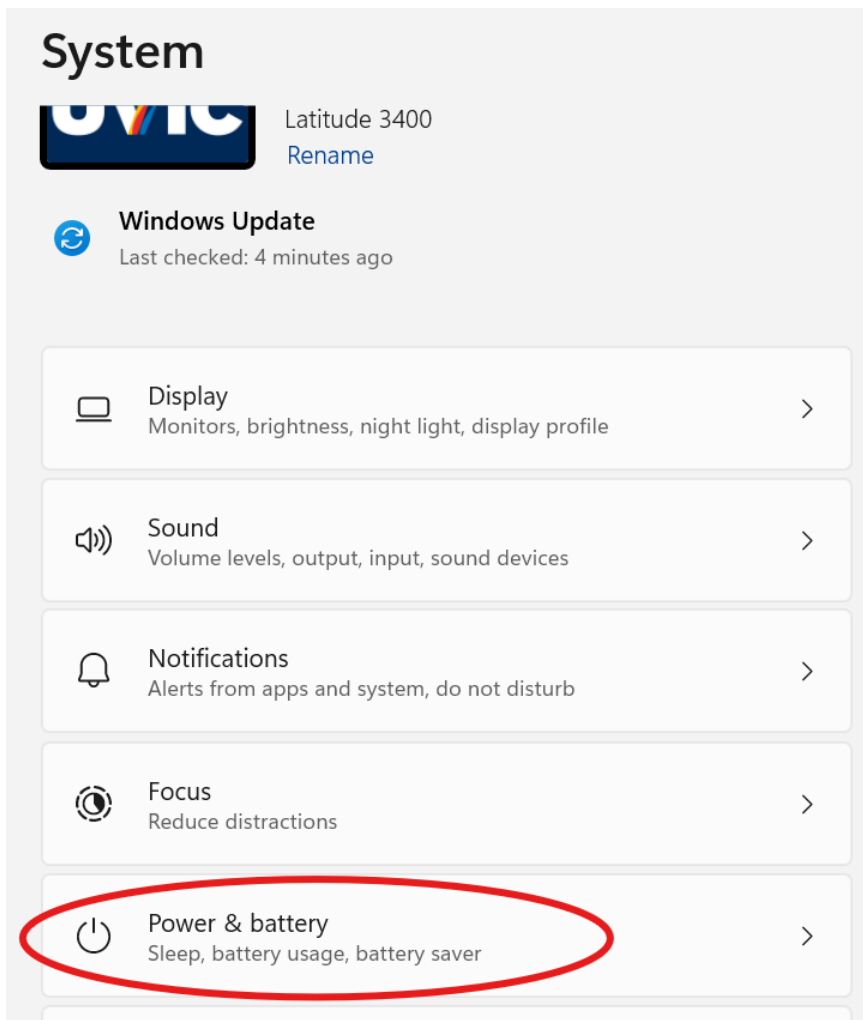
System

UVIC

Latitude 3400
Rename

Windows Update
Last checked: 4 minutes ago

Display
Monitors, brightness, night light, display profile

Sound
Volume levels, output, input, sound devices

Notifications
Alerts from apps and system, do not disturb

Focus
Reduce distractions

Power & battery
Sleep, battery usage, battery saver